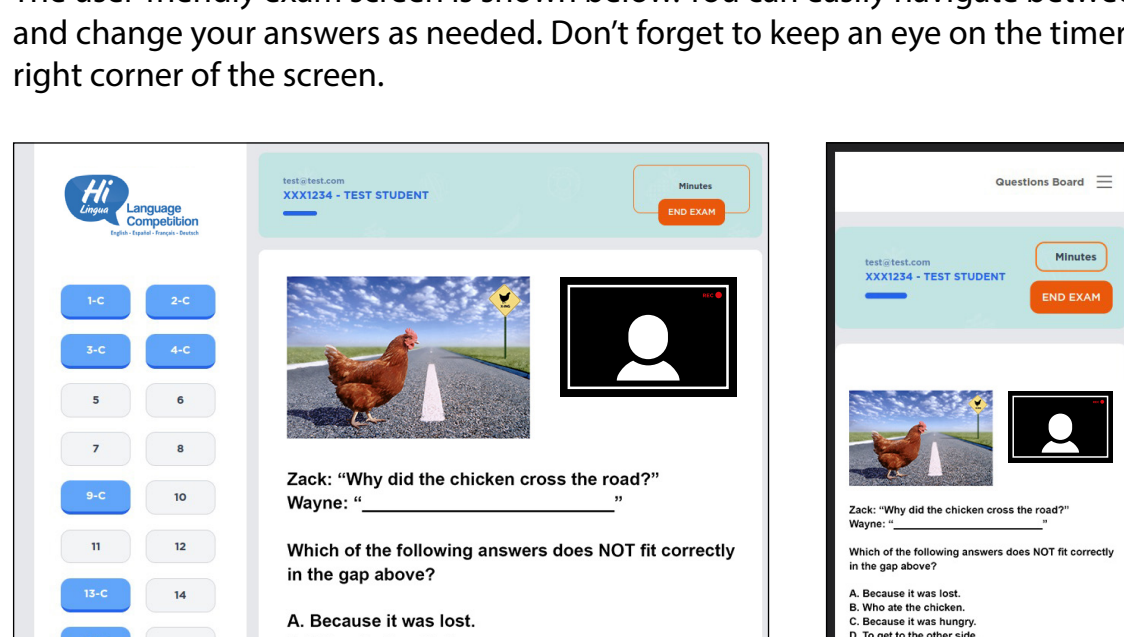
and change your answers as needed. Don't forget to keep an eye on the timer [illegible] right corner of the screen.

Hi Lingua Language Competition
English · Español · Français · Deutsch

test@test.com
XXX1234 - TEST STUDENT

Minutes
END EXAM

| 1-C | 2-C |
|---|---|
| 3-C | 4-C |
| 5 | 6 |
| 7 | 8 |
| 9-C | 10 |
| 11 | 12 |
| 13-C | 14 |

REC

Zack: "Why did the chicken cross the road?"
Wayne: "________________________"

Which of the following answers does NOT fit correctly in the gap above?

A. Because it was lost.

Questions Board

test@test.com
XXX1234 - TEST STUDENT

Minutes
END EXAM

Zack: "Why did the chicken cross the road?"
Wayne: "________________________"

Which of the following answers does NOT fit correctly in the gap above?

A. Because it was lost.
B. Who ate the chicken.
C. Because it was hungry.
D. To get to the other side.